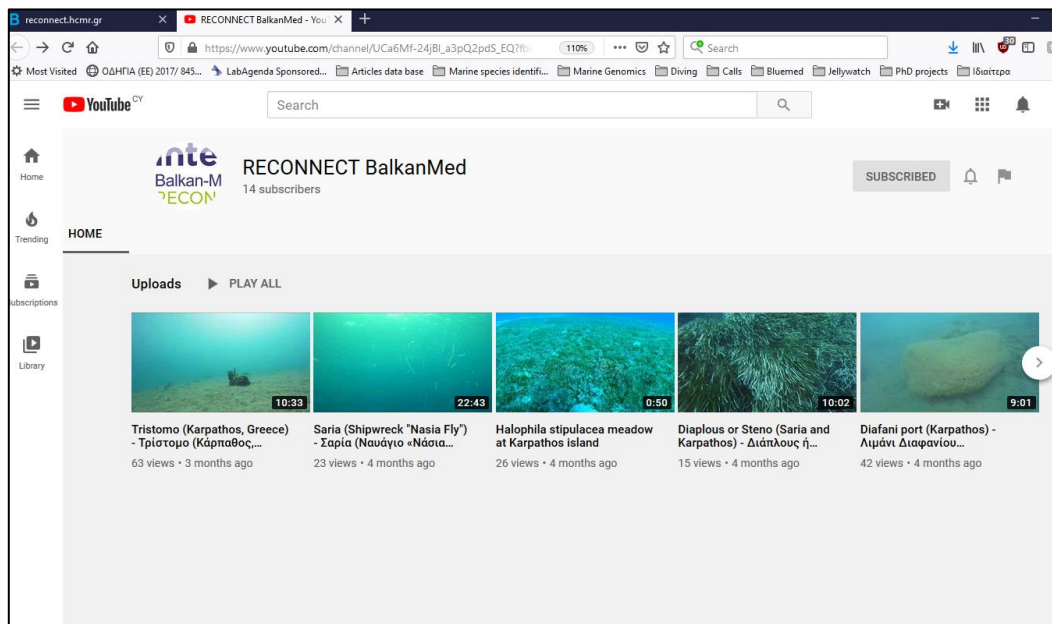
reconnect.hcmr.gr
RECONNECT BalkanMed - You
https://www.youtube.com/channel/UCa6Mf-24jBl_a3pQ2pdS_EQ?fb
110%
Search
Most Visited ΟΔΗΓΙΑ (ΕΕ) 2017/845... LabAgenda Sponsored... Articles data base Marine species identifi... Marine Genomics Diving Calls Bluemed Jellywatch PhD projects Ιδιαίτερα

YouTube CY
Search
Home
Trending
Subscriptions
Library

Balkan-M
RECON
RECONNECT BalkanMed
14 subscribers
SUBSCRIBED
HOME

Uploads PLAY ALL

10:33
Tristomo (Karpathos, Greece) - Τρίστομο (Κάρπαθος,...
63 views • 3 months ago

22:43
Saria (Shipwreck "Nasia Fly") - Σαρία (Ναυάγιο «Νάσια...
23 views • 4 months ago

0:50
Halophila stipulacea meadow at Karpathos island
26 views • 4 months ago

10:02
Diaplous or Steno (Saria and Karpathos) - Διάπλους ή...
15 views • 4 months ago

9:01
Diafani port (Karpathos) - Λιμάνι Διαφανίου...
42 views • 4 months ago